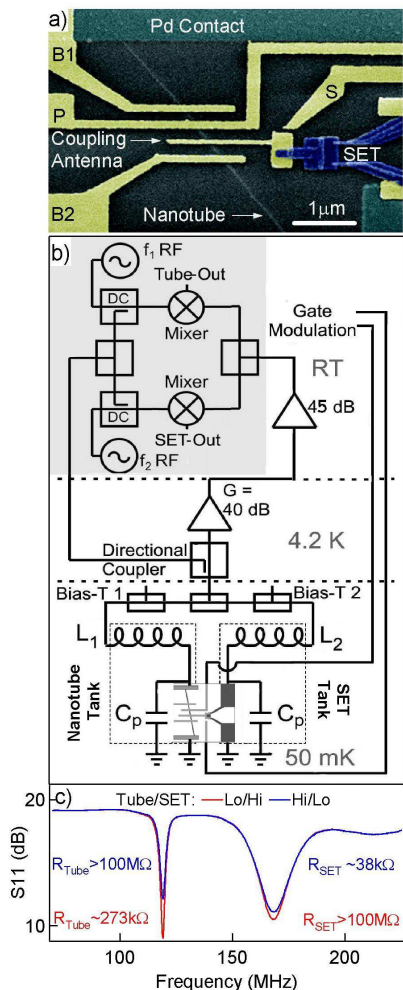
a)
Pd Contact
B1
P
S
Coupling Antenna
SET
B2
Nanotube
1μm

b)
$f_1$ RF
Tube-Out
DC
Mixer
Gate Modulation
RT
Mixer
45 dB
DC
SET-Out
$f_2$ RF
G = 40 dB
4.2 K
Directional Coupler
Bias-T 1
Bias-T 2
$L_1$
$L_2$
Nanotube Tank
SET Tank
$C_p$
$C_p$
50 mK

c)
Tube/SET: Lo/Hi Hi/Lo
20
S11 (dB)
$R_{Tube}$>100MΩ
$R_{SET}$ ~38kΩ
10
$R_{Tube}$~273kΩ
$R_{SET}$>100MΩ
100
150
200
Frequency (MHz)